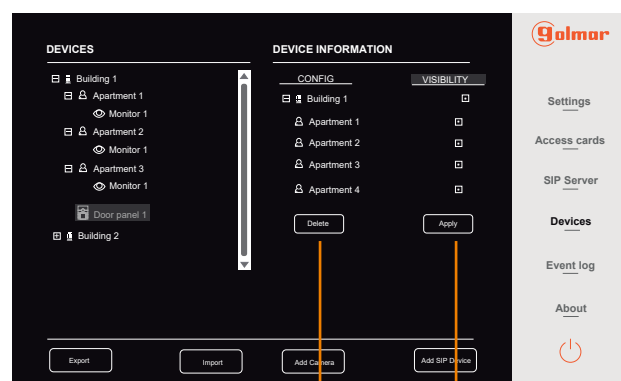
DEVICES

Building 1
Apartment 1
Monitor 1
Apartment 2
Monitor 1
Apartment 3
Monitor 1
Door panel 1
Building 2

DEVICE INFORMATION

CONFIG
VISIBILITY

Building 1
Apartment 1
Apartment 2
Apartment 3
Apartment 4

Delete
Apply

Export
Import
Add Camera
Add SIP Device

golmar

Settings
Access cards
SIP Server
Devices
Event log
About